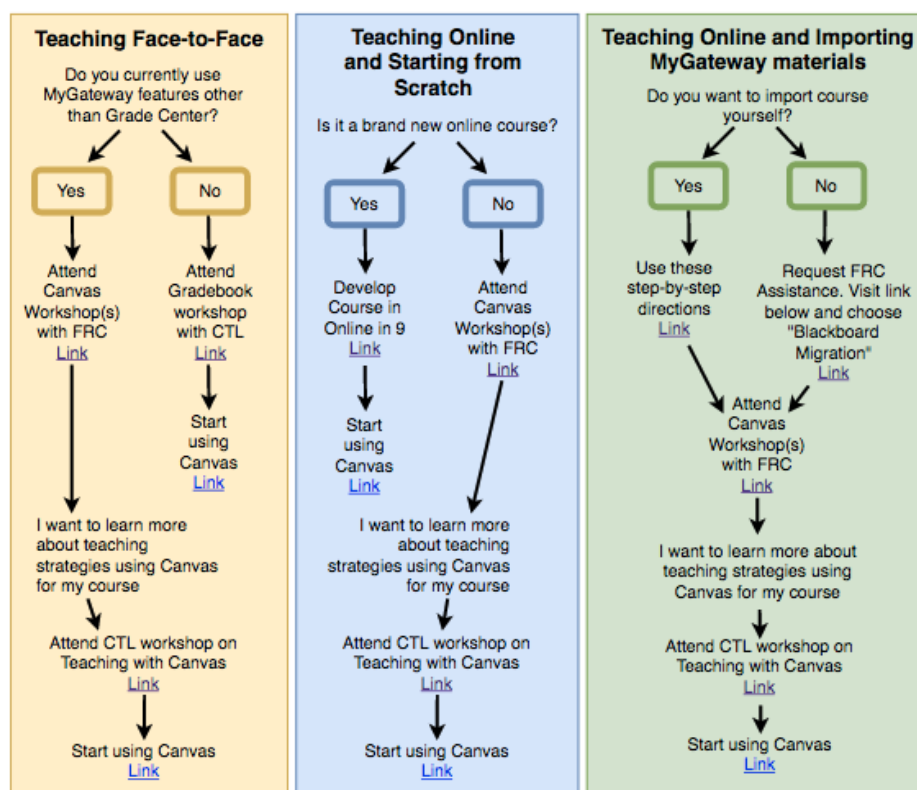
Teaching Face-to-Face

Do you currently use MyGateway features other than Grade Center?

Yes

No

Attend Canvas Workshop(s) with FRC
Link

Attend Gradebook workshop with CTL
Link

Start using Canvas
Link

I want to learn more about teaching strategies using Canvas for my course

Attend CTL workshop on Teaching with Canvas
Link

Start using Canvas
Link

Teaching Online and Starting from Scratch

Is it a brand new online course?

Yes

No

Develop Course in Online in 9
Link

Attend Canvas Workshop(s) with FRC
Link

Start using Canvas
Link

I want to learn more about teaching strategies using Canvas for my course

Attend CTL workshop on Teaching with Canvas
Link

Start using Canvas
Link

Teaching Online and Importing MyGateway materials

Do you want to import course yourself?

Yes

No

Use these step-by-step directions
Link

Request FRC Assistance. Visit link below and choose "Blackboard Migration"
Link

Attend Canvas Workshop(s) with FRC
Link

I want to learn more about teaching strategies using Canvas for my course

Attend CTL workshop on Teaching with Canvas
Link

Start using Canvas
Link